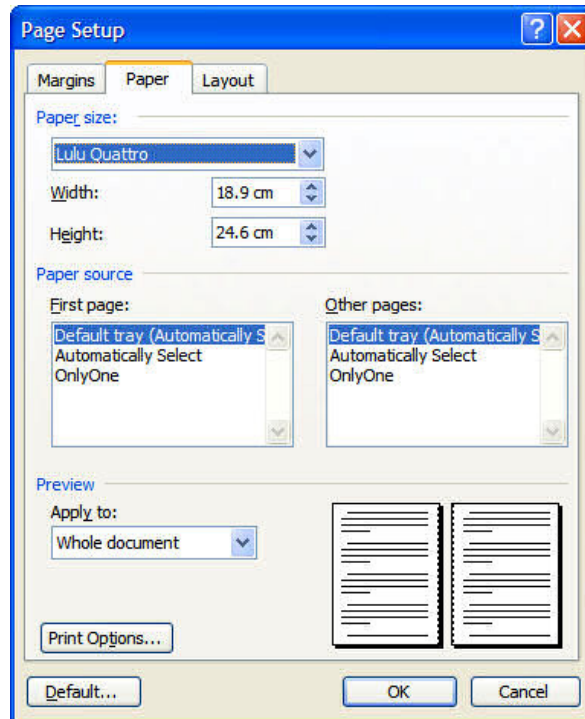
Page Setup

?

Margins

Paper

Layout

Paper size:

Lulu Quattro

Width:

18.9 cm

Height:

24.6 cm

Paper source

First page:

Default tray (Automatically S

Automatically Select

OnlyOne

Other pages:

Default tray (Automatically S

Automatically Select

OnlyOne

Preview

Apply to:

Whole document

Print Options...

Default...

OK

Cancel